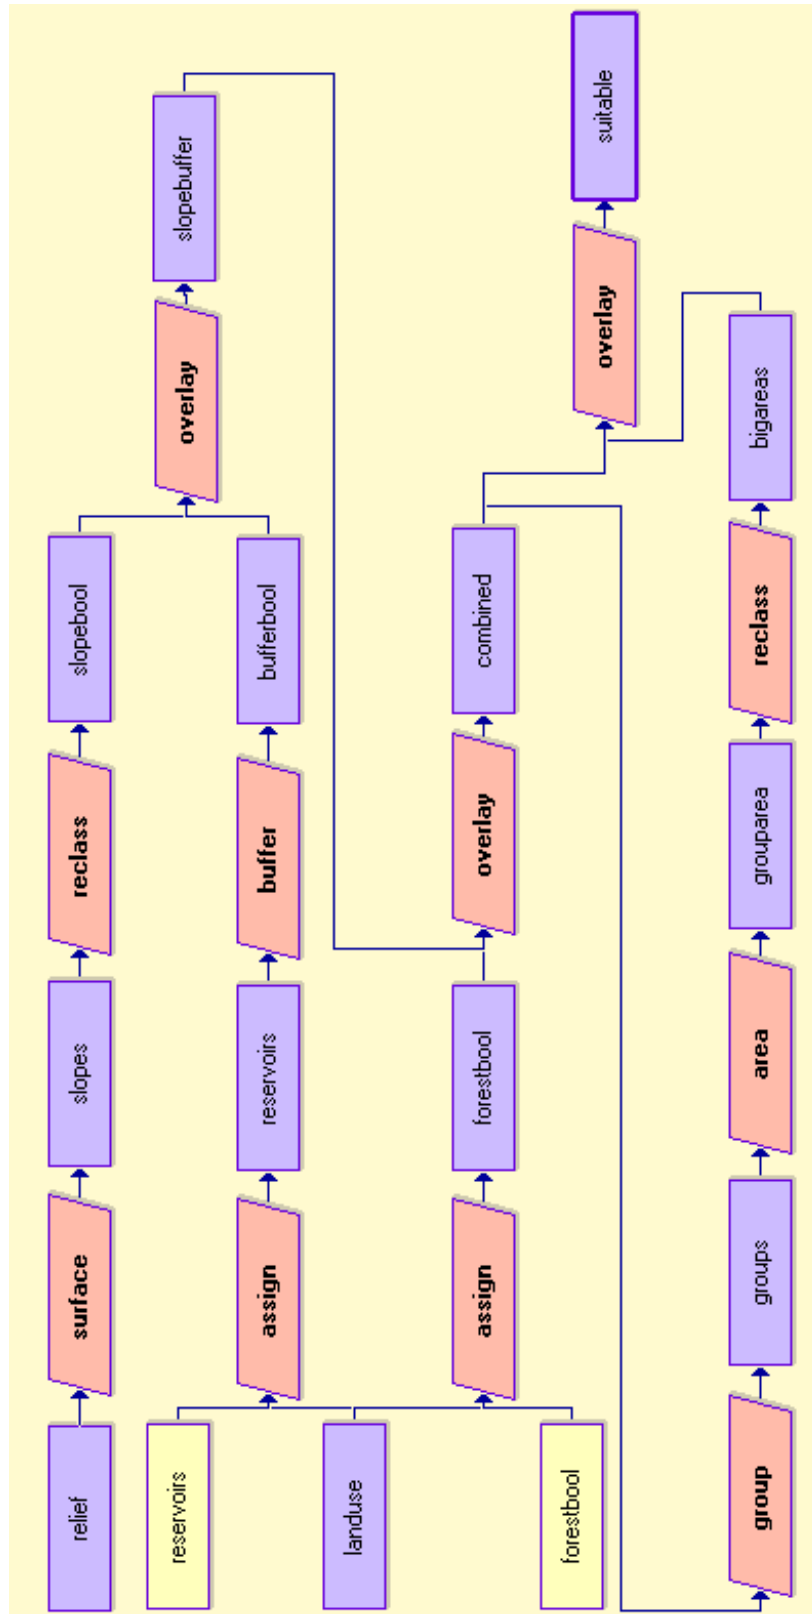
relief
surface
slopes
reclass
slopebool
overlay
slopebuffer

reservoirs
assign
reservoirs
buffer
bufferbool

landuse

forestbool
assign
forestbool
overlay
combined
overlay
suitable

group
groups
area
grouparea
reclass
bigareas